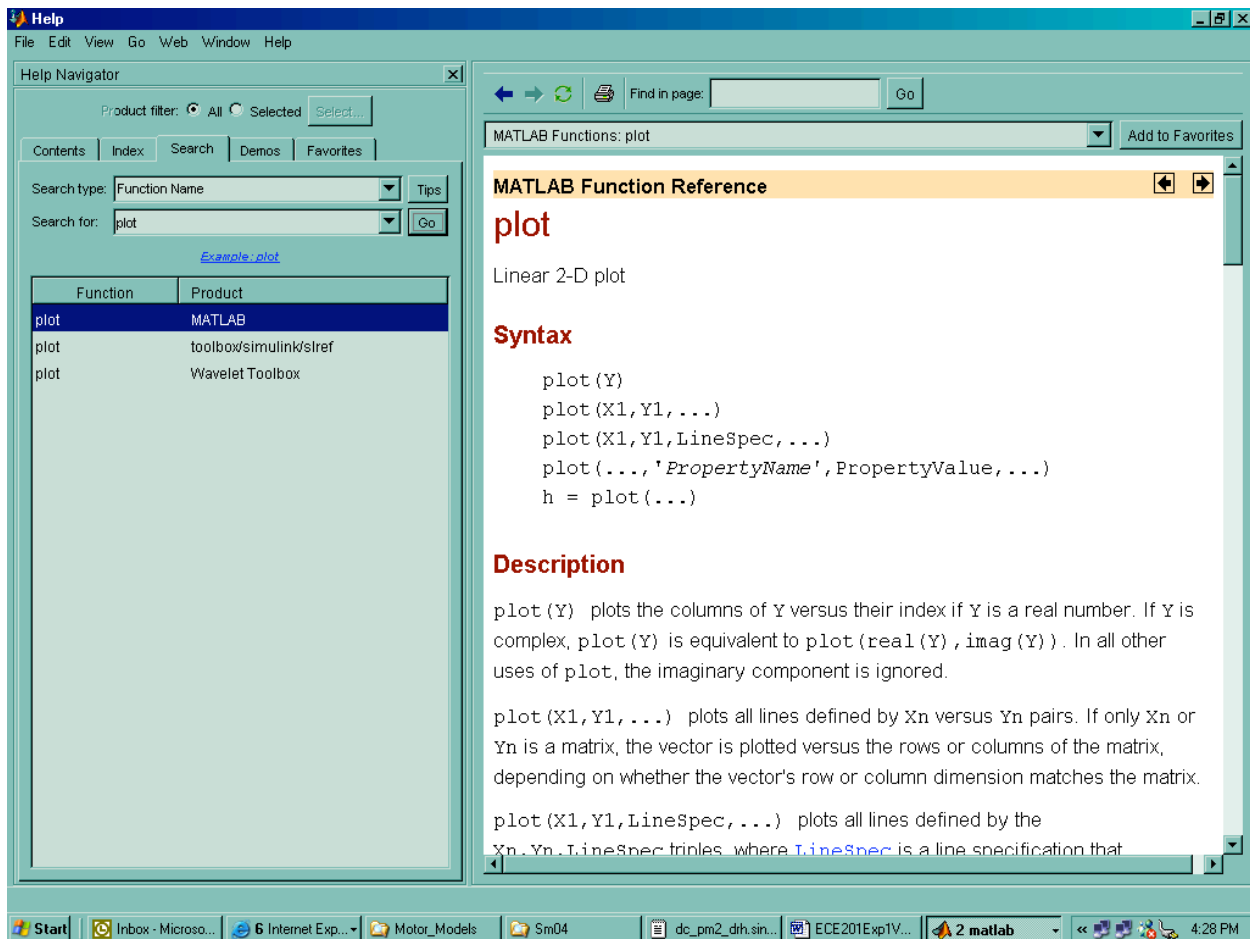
Help

File Edit View Go Web Window Help

Help Navigator

Product filter: All Selected Select...

Contents Index Search Demos Favorites

Search type: Function Name Tips

Search for: plot Go

Example: plot

| Function | Product |
|---|---|
| plot | MATLAB |
| plot | toolbox/simulink/slref |
| plot | Wavelet Toolbox |

Find in page: Go

MATLAB Functions: plot Add to Favorites

MATLAB Function Reference

plot

Linear 2-D plot

Syntax

plot(Y)
plot(X1,Y1,...)
plot(X1,Y1,LineSpec,...)
plot(...,'PropertyName',PropertyValue,...)
h = plot(...)

Description

plot(Y) plots the columns of Y versus their index if Y is a real number. If Y is complex, plot(Y) is equivalent to plot(real(Y),imag(Y)). In all other uses of plot, the imaginary component is ignored.

plot(X1,Y1,...) plots all lines defined by Xn versus Yn pairs. If only Xn or Yn is a matrix, the vector is plotted versus the rows or columns of the matrix, depending on whether the vector's row or column dimension matches the matrix.

plot(X1,Y1,LineSpec,...) plots all lines defined by the Xn,Yn,LineSpec triples, where LineSpec is a line specification that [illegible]

Start Inbox - Microso... 6 Internet Exp... Motor_Models Sm04 dc_pm2_drh.sin... ECE201Exp1V... 2 matlab 4:28 PM